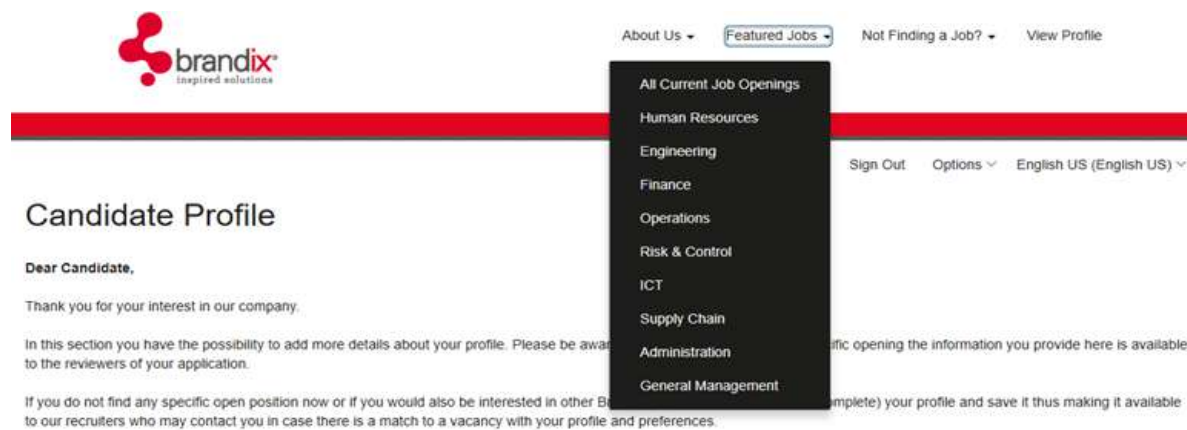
brandix
inspired solutions

About Us Featured Jobs Not Finding a Job? View Profile

All Current Job Openings
Human Resources
Engineering
Finance
Operations
Risk & Control
ICT
Supply Chain
Administration
General Management

Sign Out Options English US (English US)

Candidate Profile

Dear Candidate,

Thank you for your interest in our company.

In this section you have the possibility to add more details about your profile. Please be awa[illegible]ific opening the information you provide here is available to the reviewers of your application.

If you do not find any specific open position now or if you would also be interested in other B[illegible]mplete) your profile and save it thus making it available to our recruiters who may contact you in case there is a match to a vacancy with your profile and preferences.